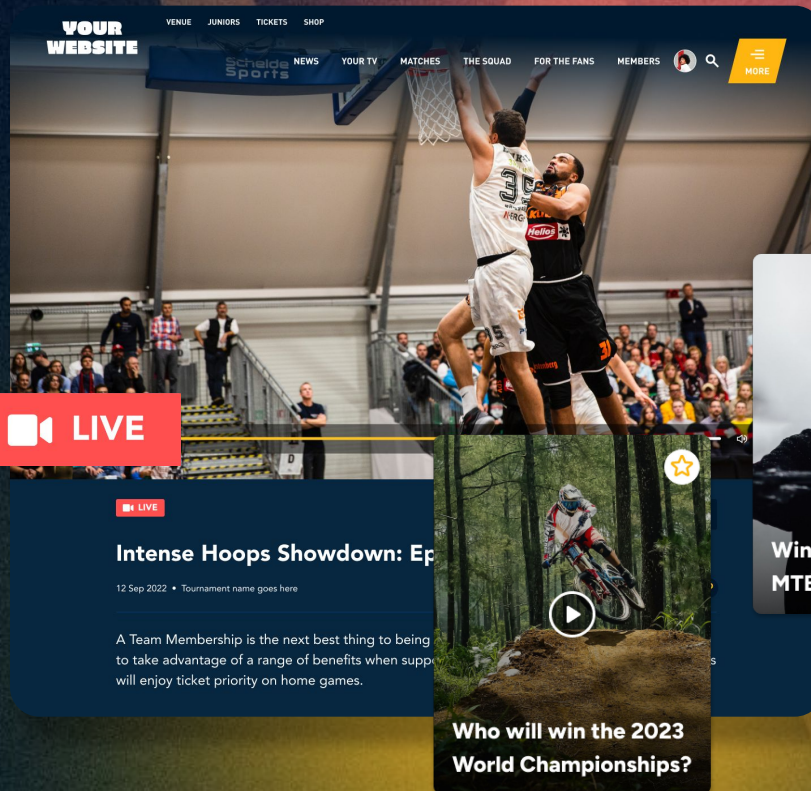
YOUR WEBSITE

VENUE JUNIORS TICKETS SHOP

NEWS YOUR TV MATCHES THE SQUAD FOR THE FANS MEMBERS

MORE

Schelde Sports

35

Hellas

LIVE

LIVE

Intense Hoops Showdown: Ep

12 Sep 2022 • Tournament name goes here

A Team Membership is the next best thing to being to take advantage of a range of benefits when suppo will enjoy ticket priority on home games.

Who will win the 2023 World Championships?

Win MTE